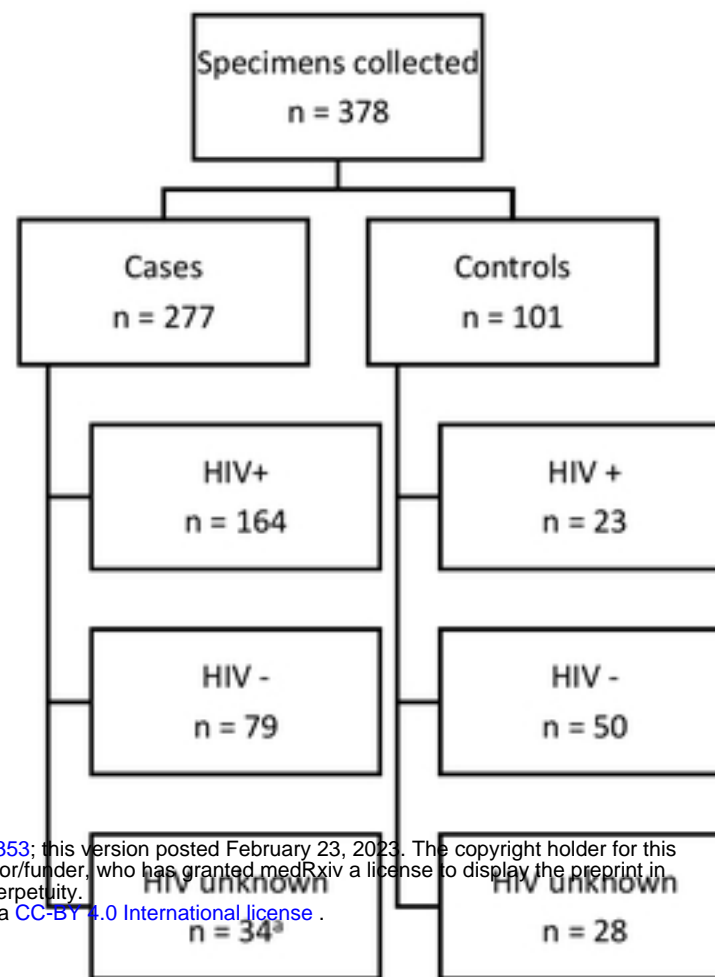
Specimens collected
n = 378

Cases
n = 277

Controls
n = 101

HIV+
n = 164

HIV +
n = 23

HIV -
n = 79

HIV -
n = 50

353; this version posted February 23, 2023. The copyright holder for this or/funder, who has granted medRxiv a license to display the preprint in erpetuity.
a CC-BY 4.0 International license .

HIV unknown
n = 34ª

HIV unknown
n = 28